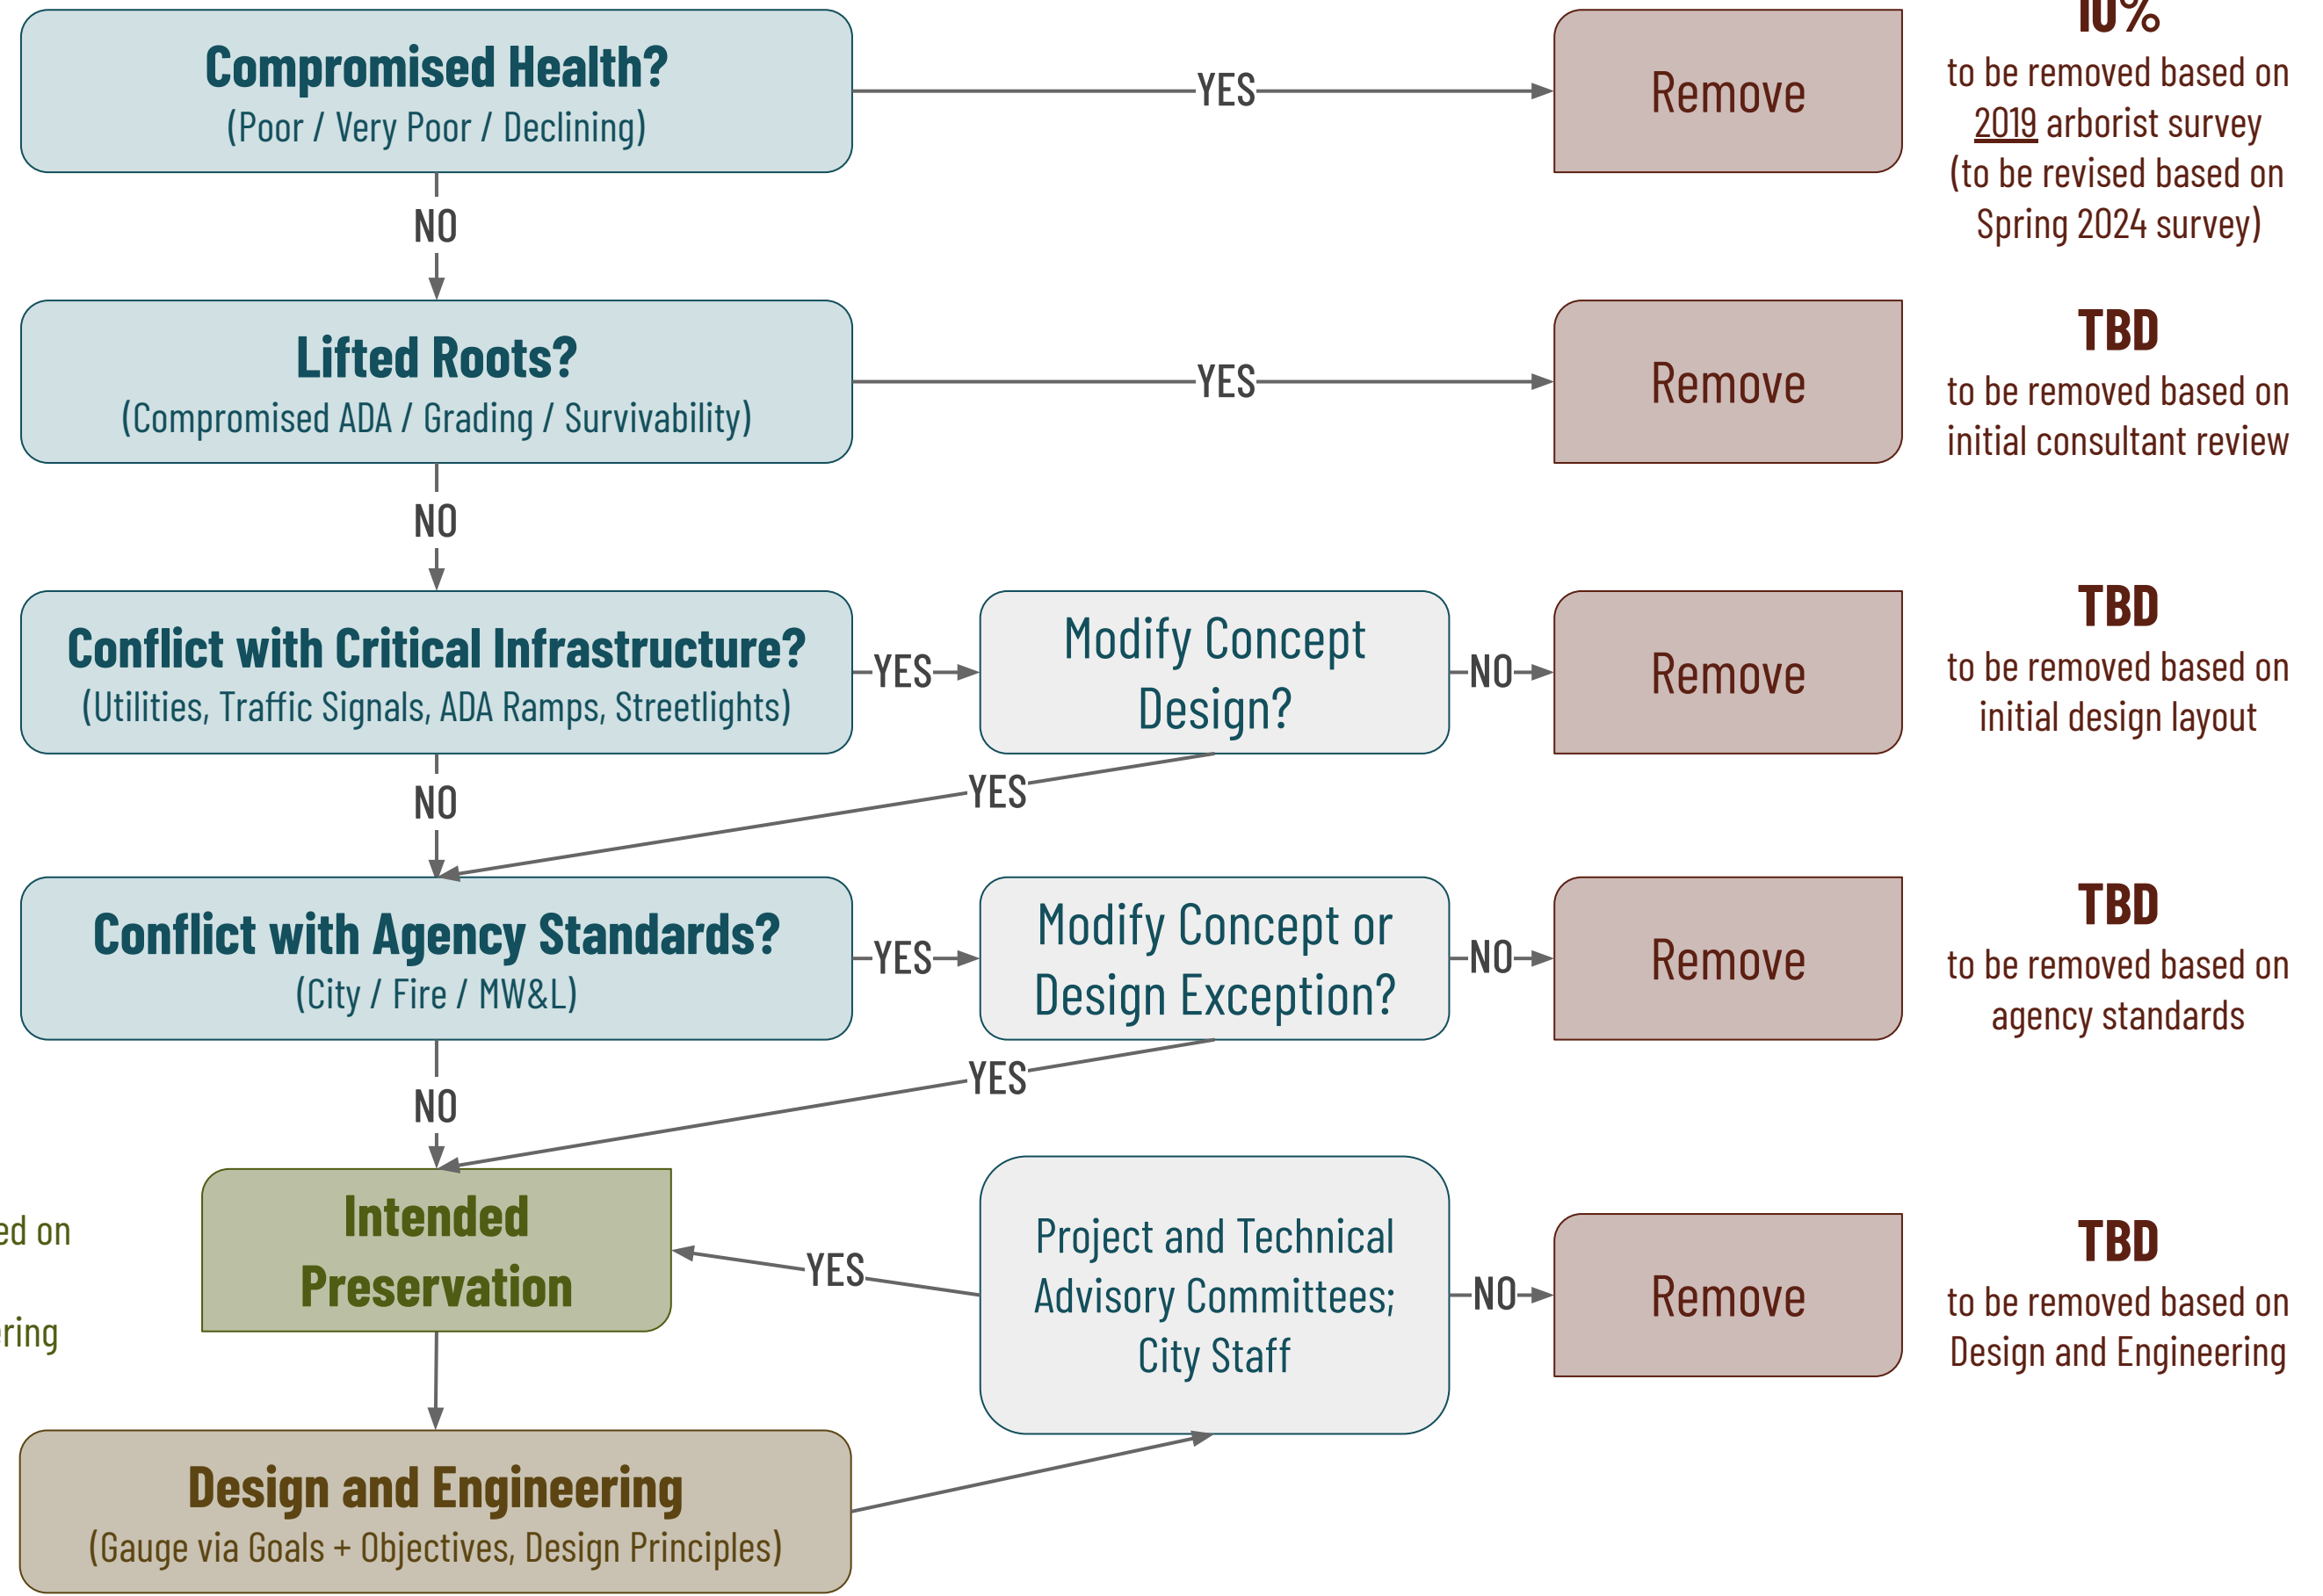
Compromised Health?
(Poor / Very Poor / Declining)

YES

Remove

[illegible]%
to be removed based on 2019 arborist survey (to be revised based on Spring 2024 survey)

NO

Lifted Roots?
(Compromised ADA / Grading / Survivability)

YES

Remove

TBD
to be removed based on initial consultant review

NO

Conflict with Critical Infrastructure?
(Utilities, Traffic Signals, ADA Ramps, Streetlights)

YES

Modify Concept Design?

NO

Remove

TBD
to be removed based on initial design layout

NO

YES

Conflict with Agency Standards?
(City / Fire / MW&L)

YES

Modify Concept or Design Exception?

NO

Remove

TBD
to be removed based on agency standards

NO

YES

ed on

ring

Intended Preservation

YES

Project and Technical Advisory Committees; City Staff

NO

Remove

TBD
to be removed based on Design and Engineering

Design and Engineering
(Gauge via Goals + Objectives, Design Principles)